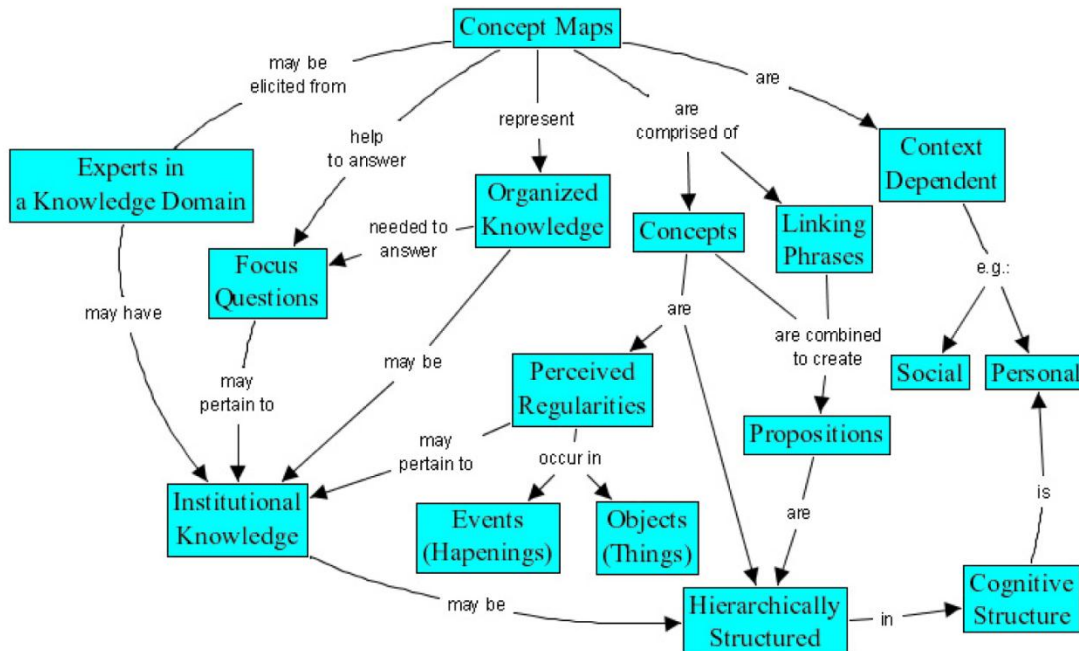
Concept Maps

may be elicited from

help to answer

represent

are comprised of

are

Experts in a Knowledge Domain

Organized Knowledge

needed to answer

Focus Questions

Concepts

Linking Phrases

Context Dependent

e.g.:

Social

Personal

may have

may pertain to

may be

are

are combined to create

Perceived Regularities

may pertain to

occur in

Propositions

Institutional Knowledge

Events (Hapenings)

Objects (Things)

are

is

may be

Hierarchically Structured

in

Cognitive Structure